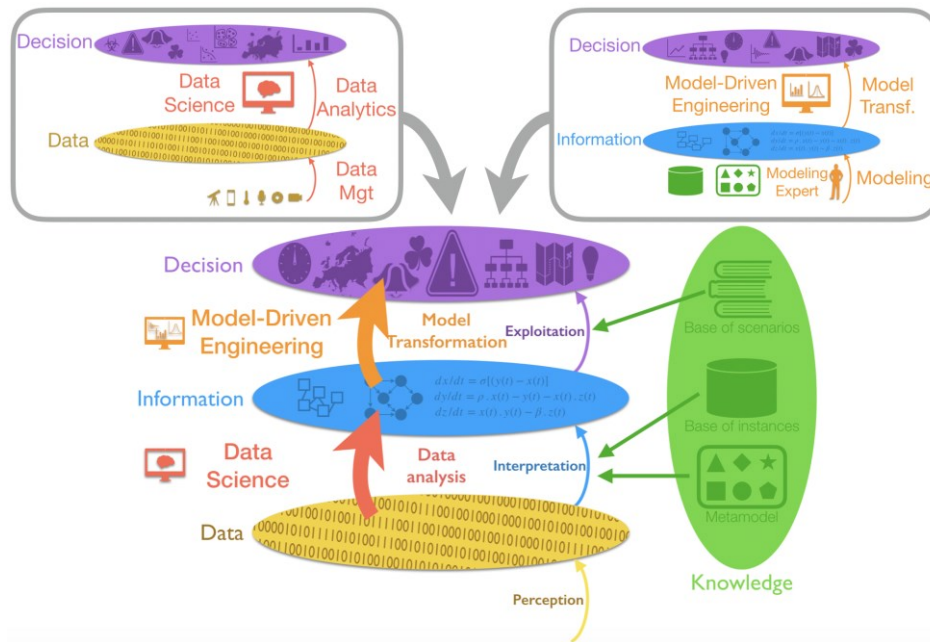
Decision

Data Science

Data Analytics

Data

Data Mgt

Decision

Model-Driven Engineering

Model Transf.

Information

Modeling Expert

Modeling

Decision

Model-Driven Engineering

Model Transformation

Exploitation

Information

$dx/dt = \sigma[(y(t) - x(t)]$
$dy/dt = \rho . x(t) - y(t) - x(t).z(t)$
$dz/dt = x(t).y(t) - \beta.z(t)$

Data Science

Data analysis

Interpretation

Data

Perception

Base of scenarios

Base of instances

Metamodel

Knowledge